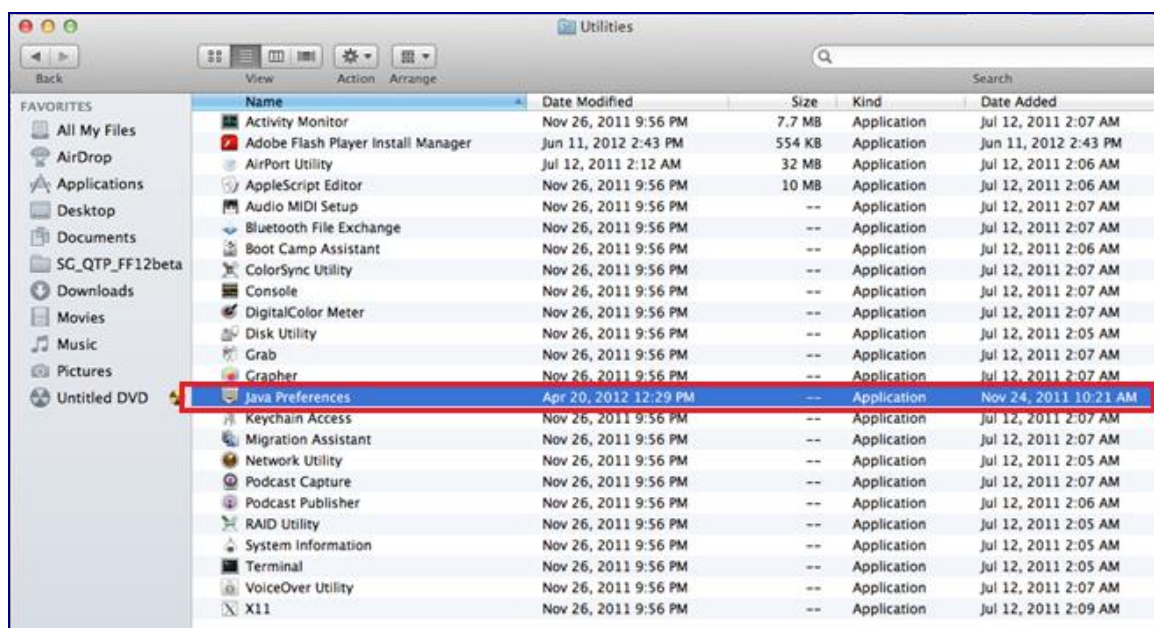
Utilities

Back View Action Arrange Search

FAVORITES
All My Files
AirDrop
Applications
Desktop
Documents
SG_QTP_FF12beta
Downloads
Movies
Music
Pictures
Untitled DVD

| Name | Date Modified | Size | Kind | Date Added |
|---|---|---|---|---|
| Activity Monitor | Nov 26, 2011 9:56 PM | 7.7 MB | Application | Jul 12, 2011 2:07 AM |
| Adobe Flash Player Install Manager | Jun 11, 2012 2:43 PM | 554 KB | Application | Jun 11, 2012 2:43 PM |
| AirPort Utility | Jul 12, 2011 2:12 AM | 32 MB | Application | Jul 12, 2011 2:06 AM |
| AppleScript Editor | Nov 26, 2011 9:56 PM | 10 MB | Application | Jul 12, 2011 2:06 AM |
| Audio MIDI Setup | Nov 26, 2011 9:56 PM | -- | Application | Jul 12, 2011 2:07 AM |
| Bluetooth File Exchange | Nov 26, 2011 9:56 PM | -- | Application | Jul 12, 2011 2:07 AM |
| Boot Camp Assistant | Nov 26, 2011 9:56 PM | -- | Application | Jul 12, 2011 2:06 AM |
| ColorSync Utility | Nov 26, 2011 9:56 PM | -- | Application | Jul 12, 2011 2:07 AM |
| Console | Nov 26, 2011 9:56 PM | -- | Application | Jul 12, 2011 2:07 AM |
| DigitalColor Meter | Nov 26, 2011 9:56 PM | -- | Application | Jul 12, 2011 2:07 AM |
| Disk Utility | Nov 26, 2011 9:56 PM | -- | Application | Jul 12, 2011 2:05 AM |
| Grab | Nov 26, 2011 9:56 PM | -- | Application | Jul 12, 2011 2:07 AM |
| Grapher | Nov 26, 2011 9:56 PM | -- | Application | Jul 12, 2011 2:07 AM |
| Java Preferences | Apr 20, 2012 12:29 PM | -- | Application | Nov 24, 2011 10:21 AM |
| Keychain Access | Nov 26, 2011 9:56 PM | -- | Application | Jul 12, 2011 2:07 AM |
| Migration Assistant | Nov 26, 2011 9:56 PM | -- | Application | Jul 12, 2011 2:07 AM |
| Network Utility | Nov 26, 2011 9:56 PM | -- | Application | Jul 12, 2011 2:05 AM |
| Podcast Capture | Nov 26, 2011 9:56 PM | -- | Application | Jul 12, 2011 2:07 AM |
| Podcast Publisher | Nov 26, 2011 9:56 PM | -- | Application | Jul 12, 2011 2:06 AM |
| RAID Utility | Nov 26, 2011 9:56 PM | -- | Application | Jul 12, 2011 2:05 AM |
| System Information | Nov 26, 2011 9:56 PM | -- | Application | Jul 12, 2011 2:05 AM |
| Terminal | Nov 26, 2011 9:56 PM | -- | Application | Jul 12, 2011 2:05 AM |
| VoiceOver Utility | Nov 26, 2011 9:56 PM | -- | Application | Jul 12, 2011 2:07 AM |
| X11 | Nov 26, 2011 9:56 PM | -- | Application | Jul 12, 2011 2:09 AM |